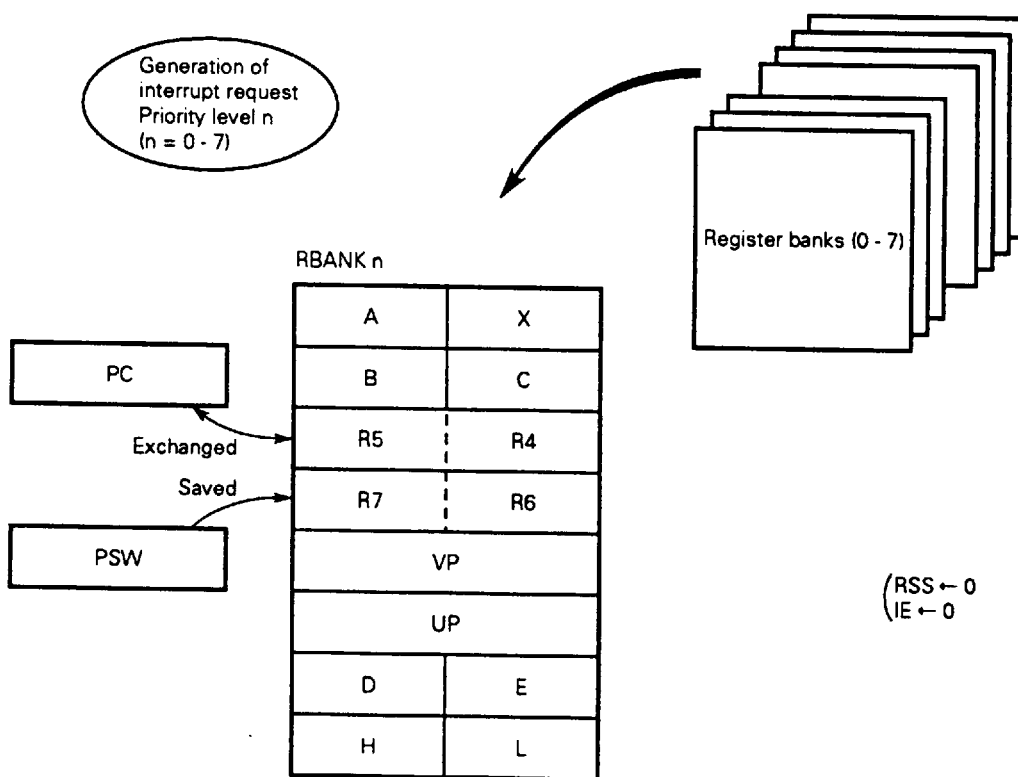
Generation of interrupt request Priority level n (n = 0 - 7)

Register banks (0 - 7)

RBANK n

| A | X |
|---|---|
| B | C |
| R5 | R4 |
| R7 | R6 |
| VP | |
| UP | |
| D | E |
| H | L |

PC

Exchanged

Saved

PSW

RSS ← 0
IE ← 0